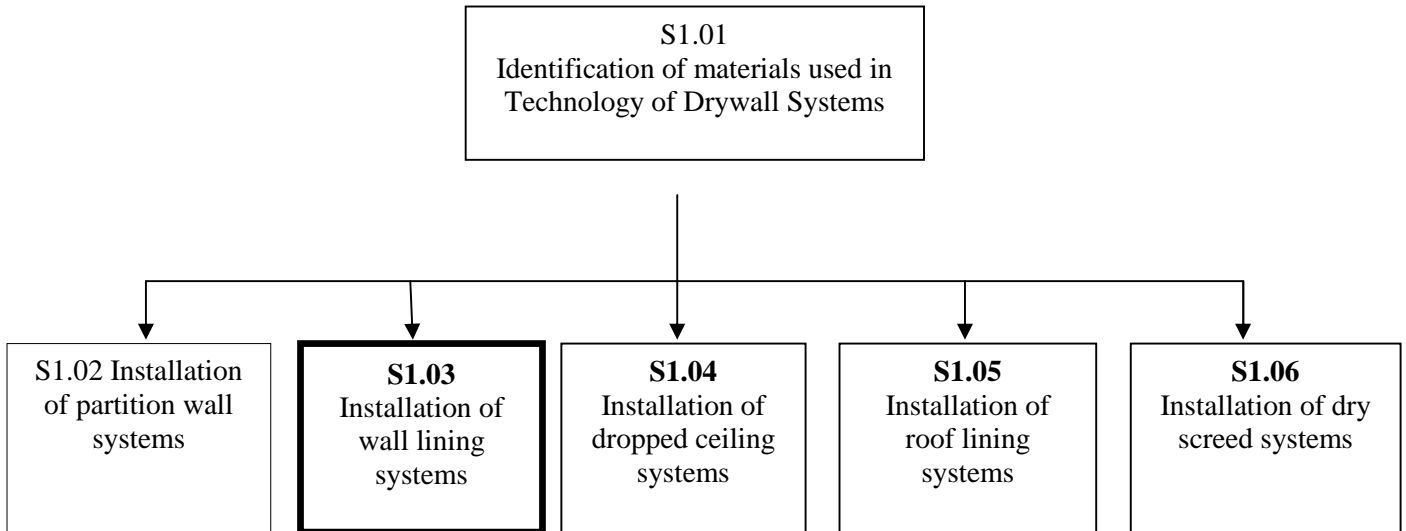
S1.01
Identification of materials used in Technology of Drywall Systems

S1.02 Installation of partition wall systems

**S1.03**
Installation of wall lining systems

**S1.04**
Installation of dropped ceiling systems

**S1.05**
Installation of roof lining systems

**S1.06**
Installation of dry screed systems